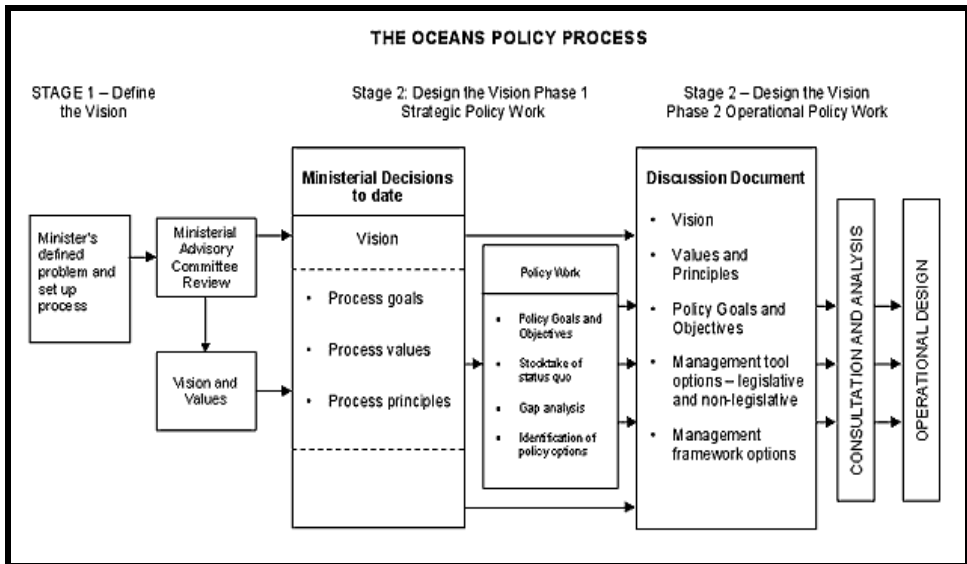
THE OCEANS POLICY PROCESS

STAGE 1 – Define the Vision

Stage 2: Design the Vision Phase 1 Strategic Policy Work

Stage 2 – Design the Vision Phase 2 Operational Policy Work

Minister's defined problem and set up process

Ministerial Advisory Committee Review

Vision and Values

Ministerial Decisions to date

Vision

- Process goals
- Process values
- Process principles

Policy Work

- Policy Goals and Objectives
- Stocktake of status quo
- Gap analysis
- Identification of policy options

Discussion Document

- Vision
- Values and Principles
- Policy Goals and Objectives
- Management tool options – legislative and non-legislative
- Management framework options

CONSULTATION AND ANALYSIS

OPERATIONAL DESIGN